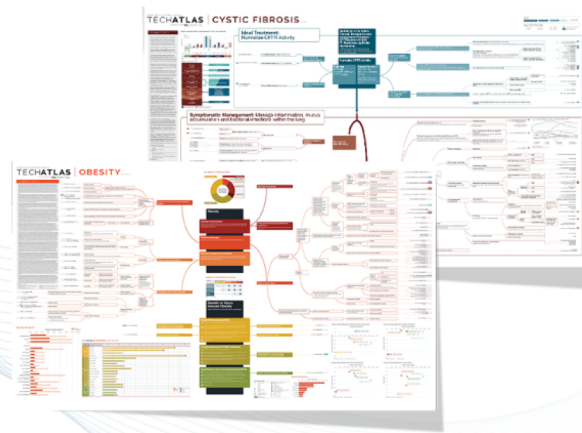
TECHATLAS | CYSTIC FIBROSIS

Ideal Treatment: Normalize CFTR Activity

Symptomatic Management: Manage inflammation, mucus accumulation and bacterial infections within the lung

TECHATLAS | OBESITY

Obesity